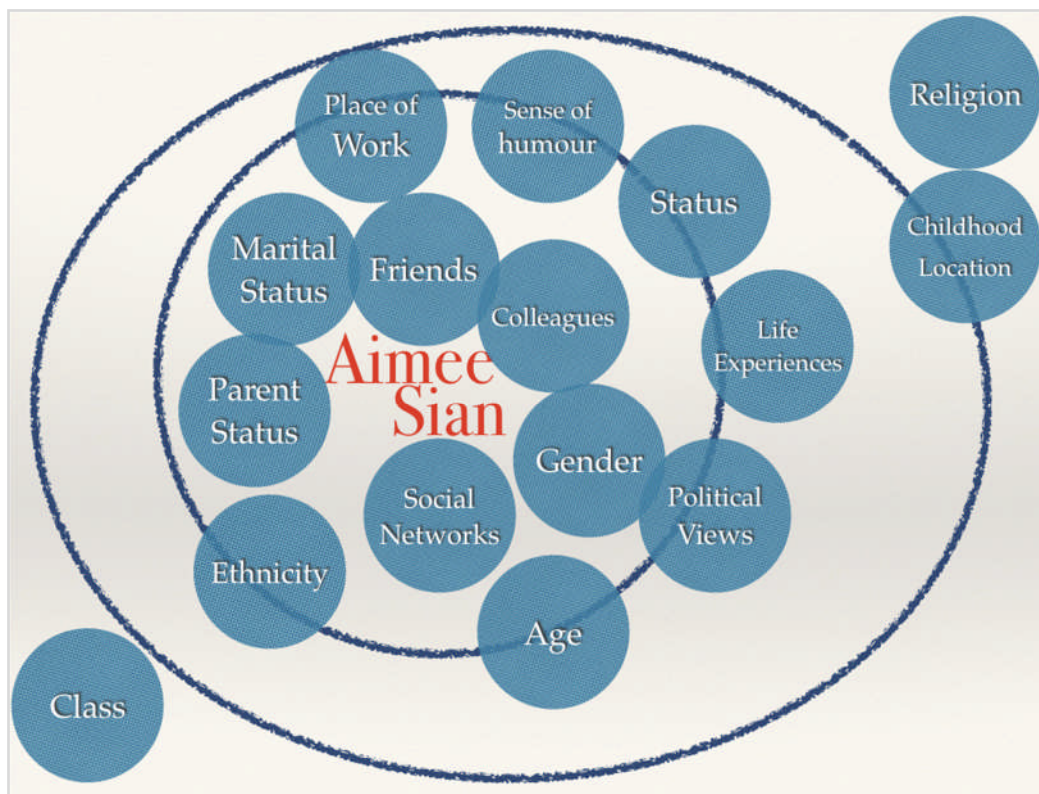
Place of Work

Sense of humour

Religion

Status

Childhood Location

Marital Status

Friends

Colleagues

Life Experiences

Aimee Sian

Parent Status

Gender

Social Networks

Political Views

Ethnicity

Age

Class